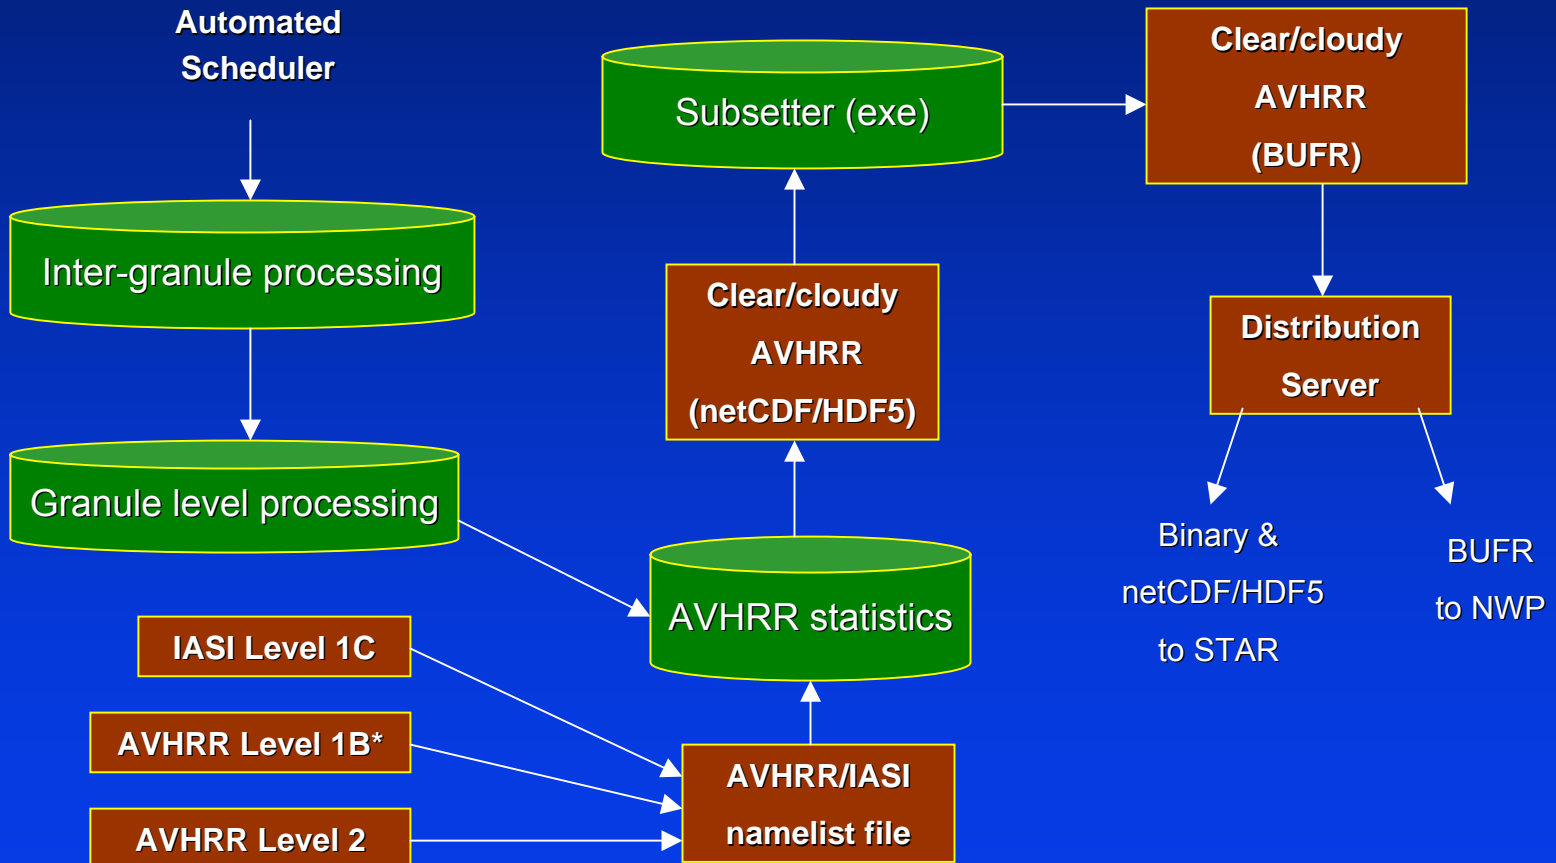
Automated Scheduler

Inter-granule processing

Granule level processing

IASI Level 1C

AVHRR Level 1B*

AVHRR Level 2

Subsetter (exe)

Clear/cloudy AVHRR (netCDF/HDF5)

AVHRR statistics

AVHRR/IASI namelist file

Clear/cloudy AVHRR (BUFR)

Distribution Server

Binary & netCDF/HDF5 to STAR

BUFR to NWP